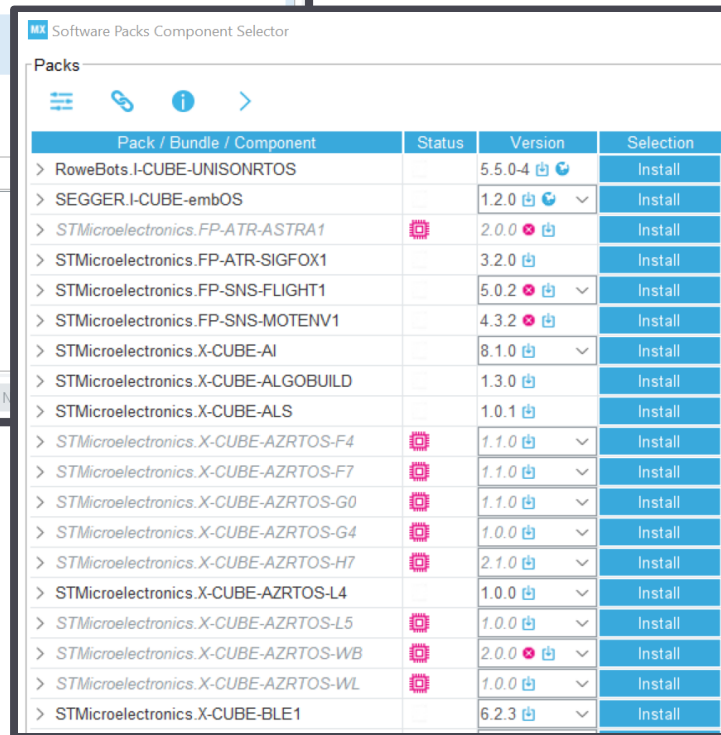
MX Software Packs Component Selector

Packs

| Pack / Bundle / Component | Status | Version | Selection |
|---|---|---|---|
| > RoweBots.I-CUBE-UNISONRTOS | | 5.5.0-4 | Install |
| > SEGGER.I-CUBE-embOS | | 1.2.0 | Install |
| > STMicroelectronics.FP-ATR-ASTRA1 | | 2.0.0 | Install |
| > STMicroelectronics.FP-ATR-SIGFOX1 | | 3.2.0 | Install |
| > STMicroelectronics.FP-SNS-FLIGHT1 | | 5.0.2 | Install |
| > STMicroelectronics.FP-SNS-MOTENV1 | | 4.3.2 | Install |
| > STMicroelectronics.X-CUBE-AI | | 8.1.0 | Install |
| > STMicroelectronics.X-CUBE-ALGOBUILD | | 1.3.0 | Install |
| > STMicroelectronics.X-CUBE-ALS | | 1.0.1 | Install |
| > STMicroelectronics.X-CUBE-AZRTOS-F4 | | 1.1.0 | Install |
| > STMicroelectronics.X-CUBE-AZRTOS-F7 | | 1.1.0 | Install |
| > STMicroelectronics.X-CUBE-AZRTOS-G0 | | 1.1.0 | Install |
| > STMicroelectronics.X-CUBE-AZRTOS-G4 | | 1.0.0 | Install |
| > STMicroelectronics.X-CUBE-AZRTOS-H7 | | 2.1.0 | Install |
| > STMicroelectronics.X-CUBE-AZRTOS-L4 | | 1.0.0 | Install |
| > STMicroelectronics.X-CUBE-AZRTOS-L5 | | 1.0.0 | Install |
| > STMicroelectronics.X-CUBE-AZRTOS-WB | | 2.0.0 | Install |
| > STMicroelectronics.X-CUBE-AZRTOS-WL | | 1.0.0 | Install |
| > STMicroelectronics.X-CUBE-BLE1 | | 6.2.3 | Install |